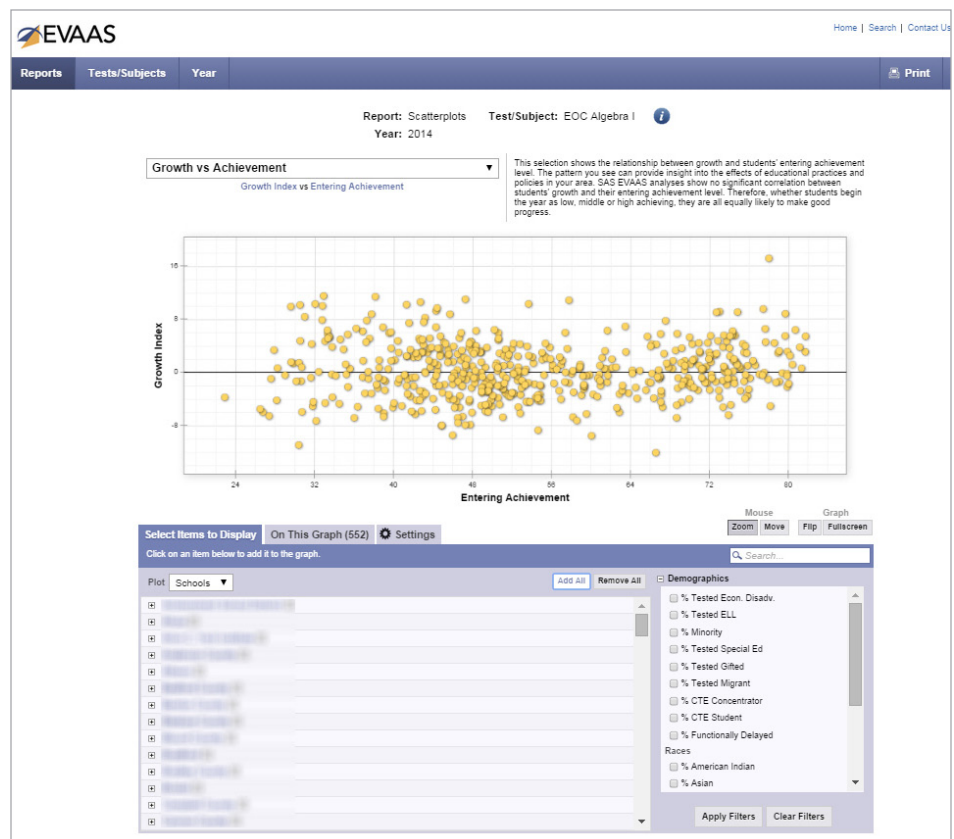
EVAAS

Home | Search | Contact Us

Reports Tests/Subjects Year Print

Report: Scatterplots Test/Subject: EOC Algebra I
Year: 2014

Growth vs Achievement
Growth Index vs Entering Achievement

This selection shows the relationship between growth and students' entering achievement level. The pattern you see can provide insight into the effects of educational practices and policies in your area. SAS EVAAS analyses show no significant correlation between students' growth and their entering achievement level. Therefore, whether students begin the year as low, middle or high achieving, they are all equally likely to make good progress.

16
8
0
-8
Growth Index

24 32 40 48 56 64 72 80
Entering Achievement

Mouse Graph
Zoom Move Flip Fullscreen

Select Items to Display On This Graph (552) Settings

Click on an item below to add it to the graph.

Search...

Plot Schools Add All Remove All

Demographics
% Tested Econ. Disadv.
% Tested ELL
% Minority
% Tested Special Ed
% Tested Gifted
% Tested Migrant
% CTE Concentrator
% CTE Student
% Functionally Delayed
Races
% American Indian
% Asian

Apply Filters Clear Filters